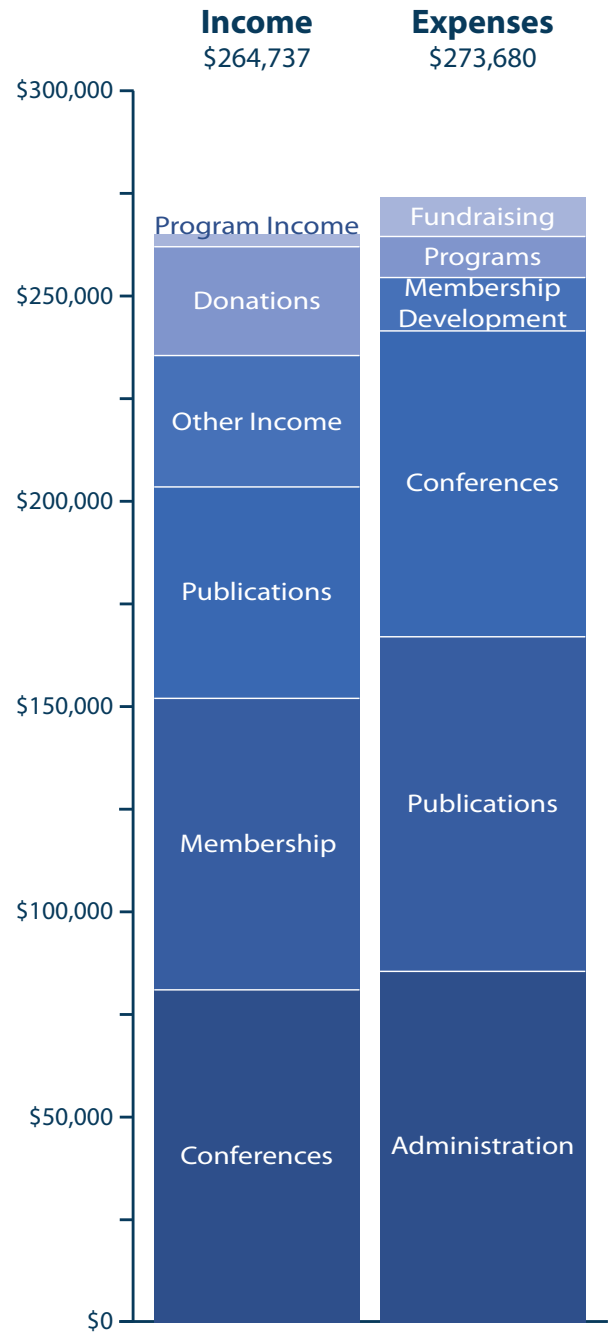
Income
\$264,737

Expenses
\$273,680

\$300,000
\$250,000
\$200,000
\$150,000
\$100,000
\$50,000
\$0

Program Income
Donations
Other Income
Publications
Membership
Conferences

Fundraising
Programs
Membership Development
Conferences
Publications
Administration